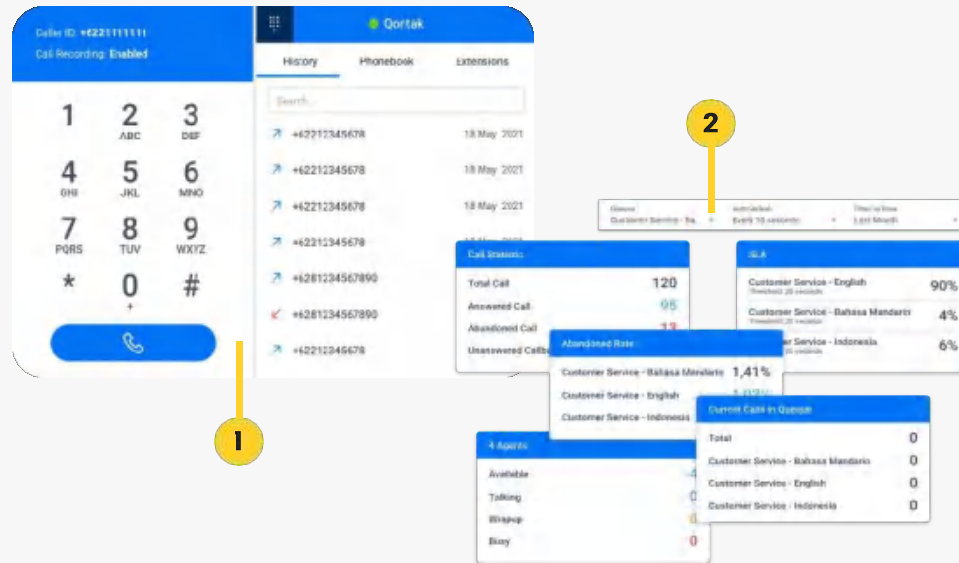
Caller ID: +6221111111
Call Recording: Enabled

1
2 ABC
3 DEF
4 GHI
5 JKL
6 MNO
7 PQRS
8 TUV
9 WXYZ
*
0 +
#

Qortak

History
Phonebook
Extensions

Search...

+62212345678 18 May 2021
+62212345678 18 May 2021
+62212345678 18 May 2021
+62212345678
+6281234567890
+6281234567890
+62212345678

1

2

Queue
Customer Service - Ba...
Refresh
Every 10 seconds
Time frame
Last Month

Call Statistic
Total Call 120
Answered Call 95
Abandoned Call 13
Unanswered Call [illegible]

SLA
Customer Service - English 90%
Threshold 20 seconds
Customer Service - Bahasa Mandarin 4%
Threshold 20 seconds
Customer Service - Indonesia 6%
Threshold 20 seconds

Abandoned Rate
Customer Service - Bahasa Mandarin 1,41%
Customer Service - English 1,03%
Customer Service - Indonesia

4 Agents
Available 4
Talking 0
Wrapup 0
Busy 0

Current Calls in Queue
Total 0
Customer Service - Bahasa Mandarin 0
Customer Service - English 0
Customer Service - Indonesia 0